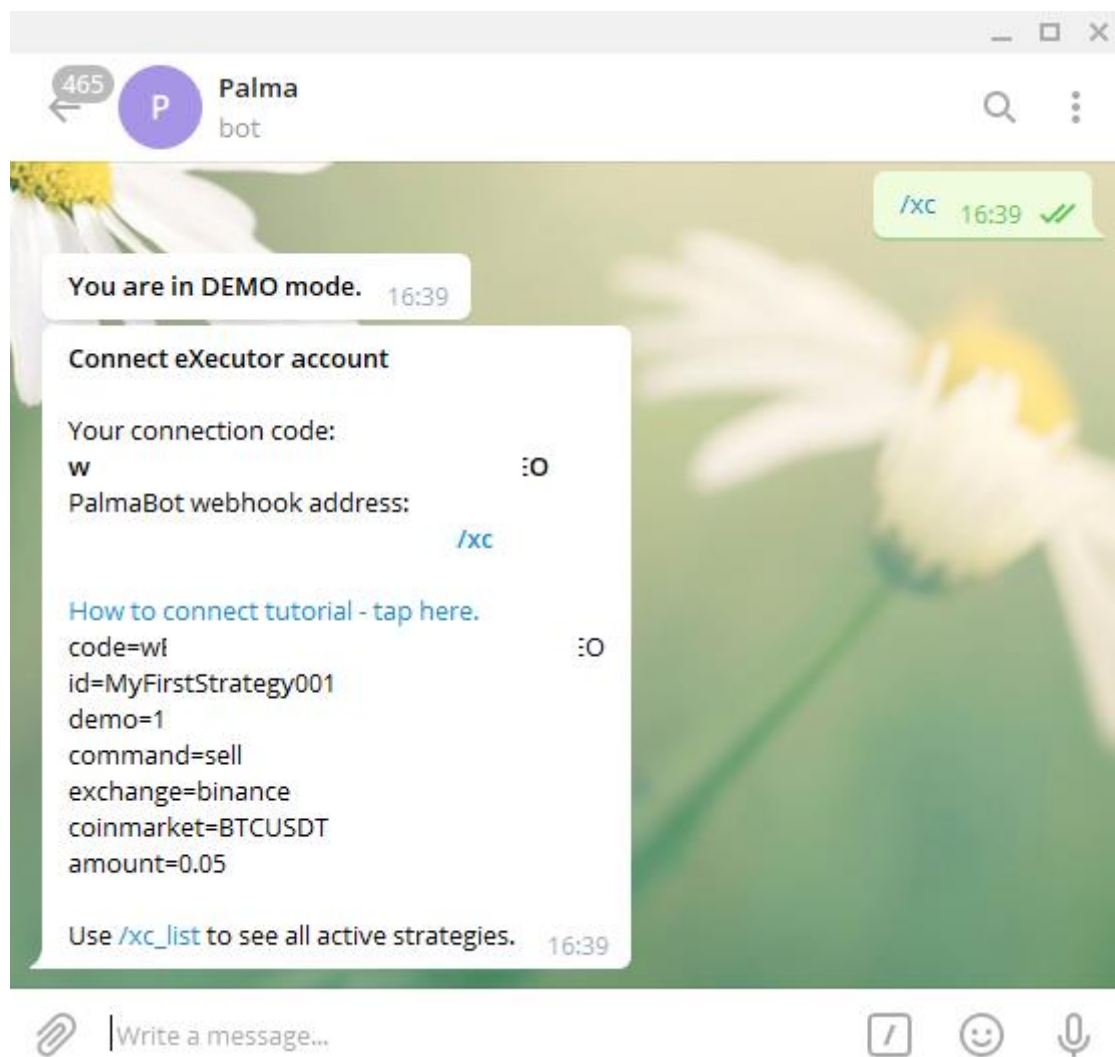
465

Palma
bot

/xc 16:39

You are in DEMO mode. 16:39

Connect eXecutor account

Your connection code:
w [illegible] :O
PalmaBot webhook address:
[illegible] /xc

How to connect tutorial - tap here.
code=wI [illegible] :O
id=MyFirstStrategy001
demo=1
command=sell
exchange=binance
coinmarket=BTCUSDT
amount=0.05

Use /xc_list to see all active strategies. 16:39

Write a message...